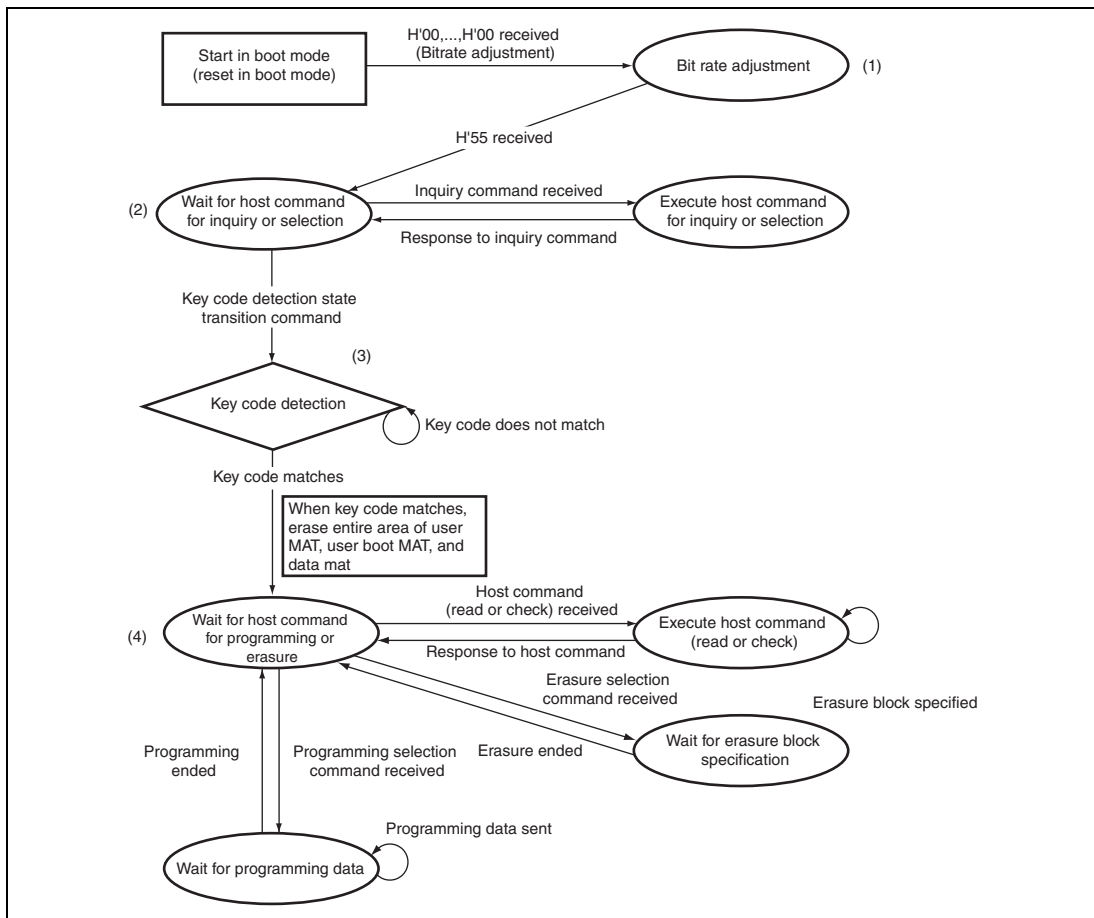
Start in boot mode (reset in boot mode)

H'00,...,H'00 received (Bitrate adjustment)

Bit rate adjustment

(1)

H'55 received

(2)

Wait for host command for inquiry or selection

Inquiry command received

Execute host command for inquiry or selection

Response to inquiry command

Key code detection state transition command

(3)

Key code detection

Key code does not match

Key code matches

When key code matches, erase entire area of user MAT, user boot MAT, and data mat

(4)

Wait for host command for programming or erasure

Host command (read or check) received

Execute host command (read or check)

Response to host command

Erasure selection command received

Erasure block specified

Erasure ended

Wait for erasure block specification

Programming ended

Programming selection command received

Programming data sent

Wait for programming data